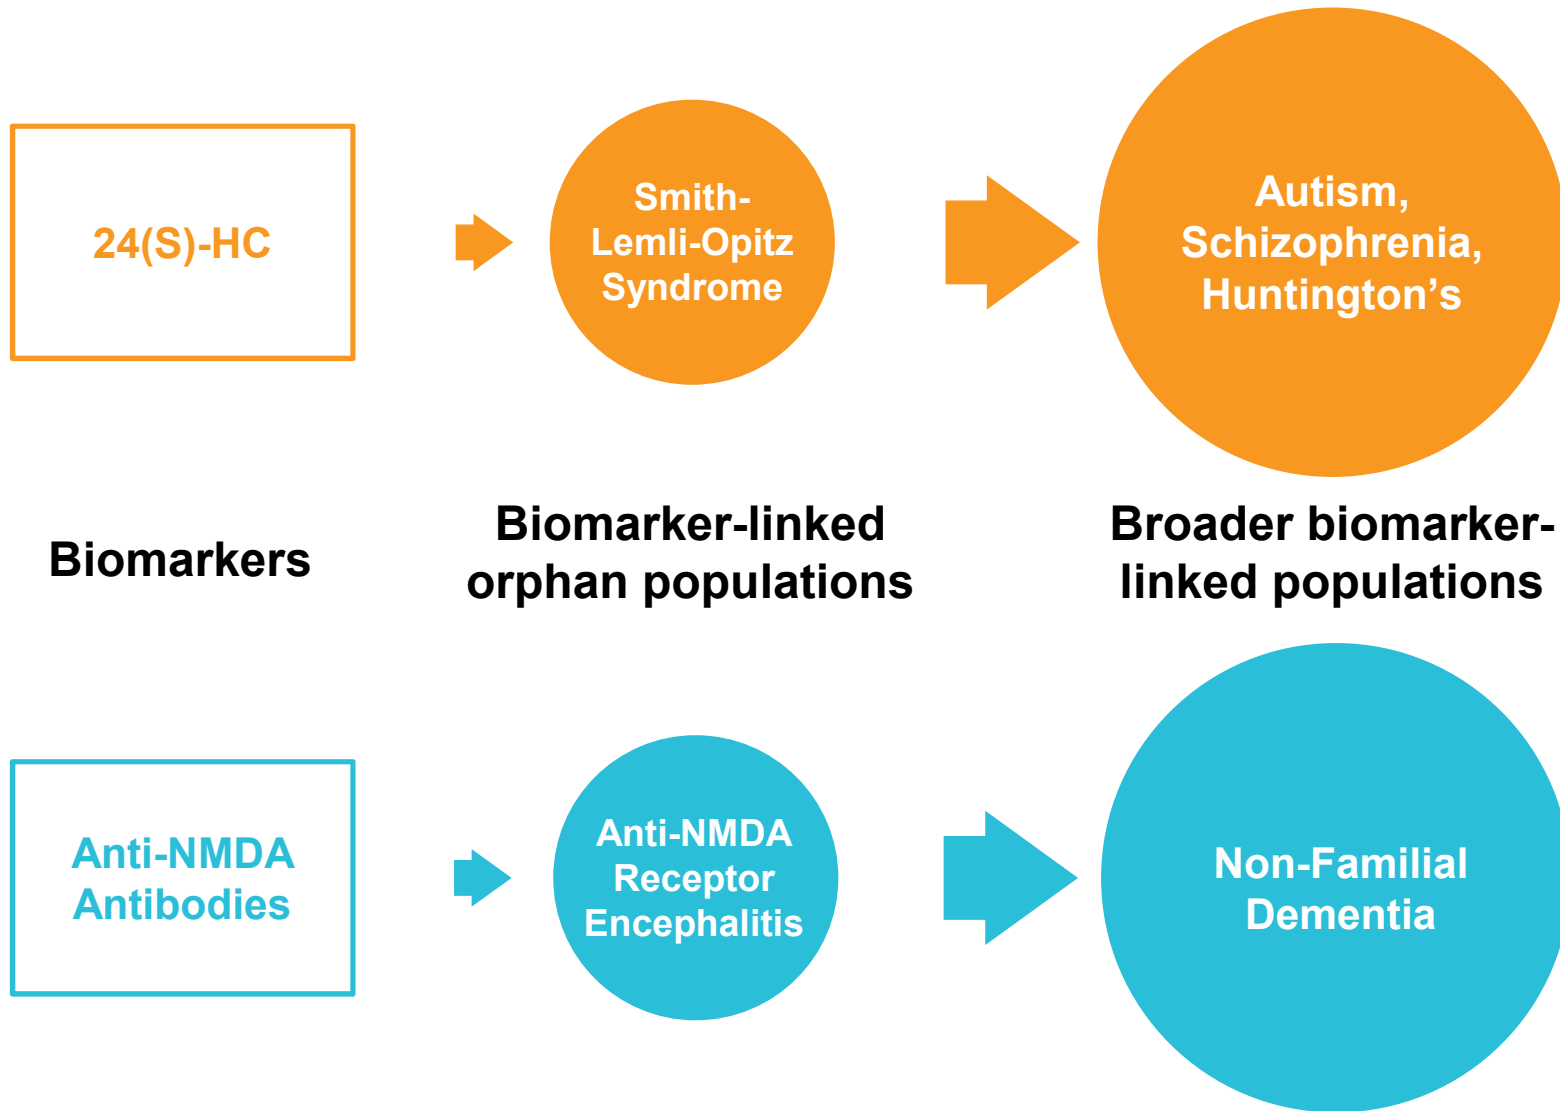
24(S)-HC

Smith-Lemli-Opitz Syndrome

Autism, Schizophrenia, Huntington’s

Biomarkers

Biomarker-linked orphan populations

Broader biomarker-linked populations

Anti-NMDA Antibodies

Anti-NMDA Receptor Encephalitis

Non-Familial Dementia